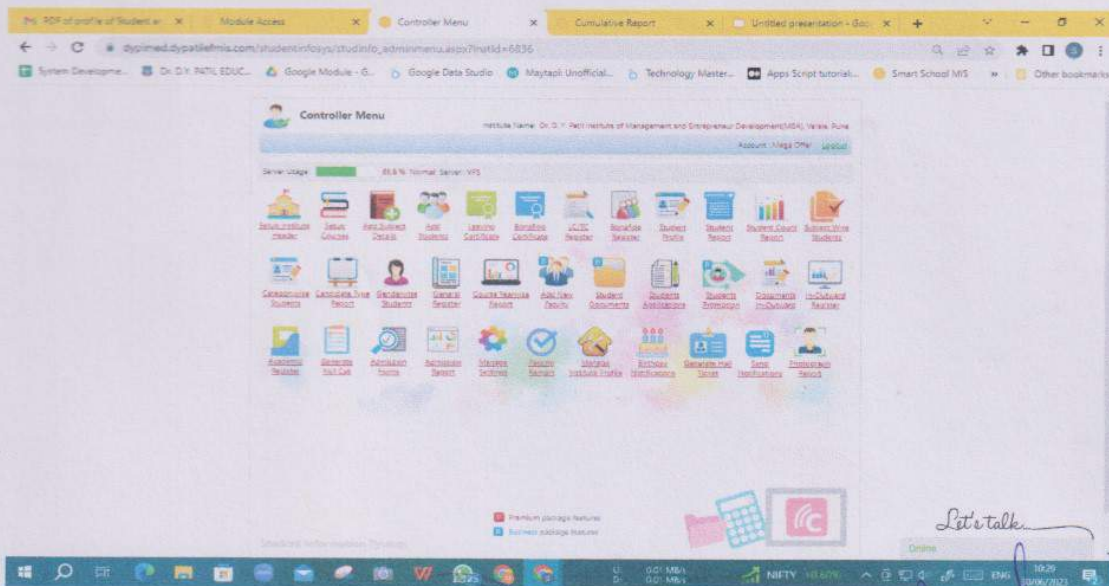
PDF of profile of Student w... × Module Access × Controller Menu × Cumulative Report × Untitled presentation - Goo... × +

dypimed.dypatilefmis.com/studentinfosys/studinfo_adminmenu.aspx?instId=6836

System Developme... Dr. D.Y. PATIL EDUC... Google Module - G... Google Data Studio Maytapi Unofficial... Technology Master... Apps Script tutorial... Smart School MIS » Other bookmarks

Controller Menu

Institute Name: Dr. D. Y. Patil Institute of Management and Entrepreneur Development(MBA), Varale, Pune

Account: Mega Offer Logout

Server Usage 85.8 % Normal Server: VPS

Setup Institute Header | Setup Courses | Add Subject Details | Add Students | Leaving Certificate | Bonafide Certificate | LC/TC Register | Bonafide Register | Student Profile | Student Report | Student Count Report | Subject Wise Students

Categorywise Students | Candidate Type Report | Genderwise Students | General Register | Course Yearwise Report | Add New Faculty | Student Documents | Students Applications | Students Promotion | Documents In/Outward | In/Outward Register

Academic Register | Generate Hall Cut | Admission Forms | Admission Report | Manage Settings | Pending Remark | Manage Institute Profile | Birthday Notifications | Generate Hall Tickets | Send Notifications | Promotional Report

Premium package features
Business package features

Student Information System

Let's talk

Online

NIFTY

10:29
10/06/2023

ENG